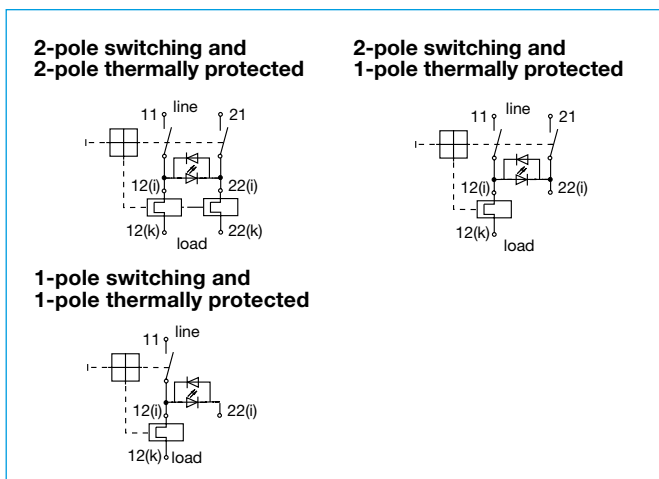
2-pole switching and 2-pole thermally protected

11 line 21
I
12(i) 22(i)
12(k) 22(k)
load

2-pole switching and 1-pole thermally protected

11 line 21
I
12(i) 22(i)
12(k)
load

1-pole switching and 1-pole thermally protected

11 line
I
12(i) 22(i)
12(k) load